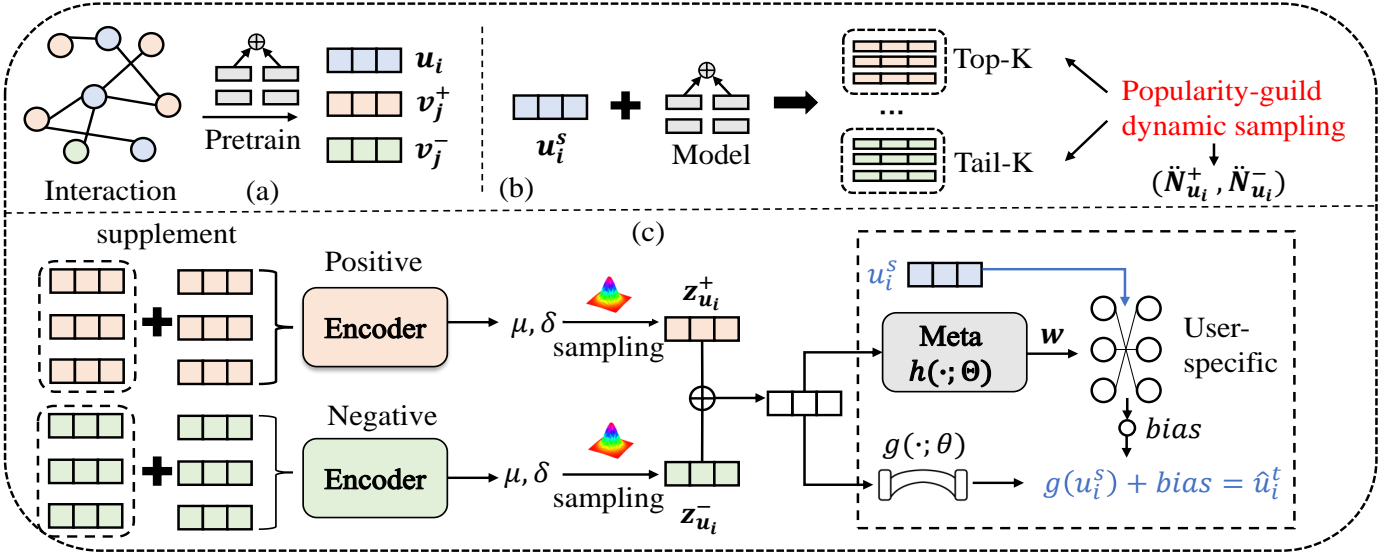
Interaction

Pretrain

$\boldsymbol{u_i}$

$\boldsymbol{v_j^+}$

$\boldsymbol{v_j^-}$

(a)

$\boldsymbol{u_i^s}$

Model

Top-K

...

Tail-K

Popularity-guild dynamic sampling

$(\ddot{\boldsymbol{N}}_{\boldsymbol{u_i}}^+, \ddot{\boldsymbol{N}}_{\boldsymbol{u_i}}^-)$

(b)

(c)

supplement

Positive

Encoder

$\mu, \delta$

sampling

$\boldsymbol{z_{u_i}^+}$

Negative

Encoder

$\mu, \delta$

sampling

$\boldsymbol{z_{u_i}^-}$

$u_i^s$

Meta $\boldsymbol{h(\cdot;\Theta)}$

$\boldsymbol{w}$

User-specific

$bias$

$g(\cdot;\theta)$

$g(u_i^s) + bias = \hat{u}_i^t$